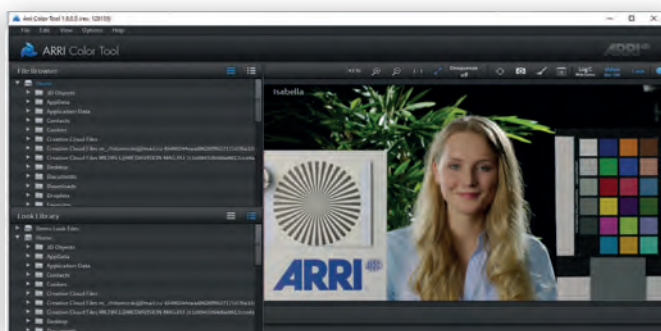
Arri Color Tool 1.0.0.0 (rev. 12010)

File Edit View Options Help

ARRI Color Tool

ARRI

File Browser

Home

3D Objects

AppData

Application Data

Contacts

Cookies

Creative Cloud Files

Creative Cloud Files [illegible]

Creative Cloud Files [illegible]

Desktop

Documents

Downloads

Dropbox

Favorites

Look Library

Demo Look Files

Home

3D Objects

AppData

Application Data

Contacts

Cookies

Creative Cloud Files

Creative Cloud Files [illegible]

Creative Cloud Files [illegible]

Desktop

Documents

Isabella

1:1

LogC

Look

ARRI